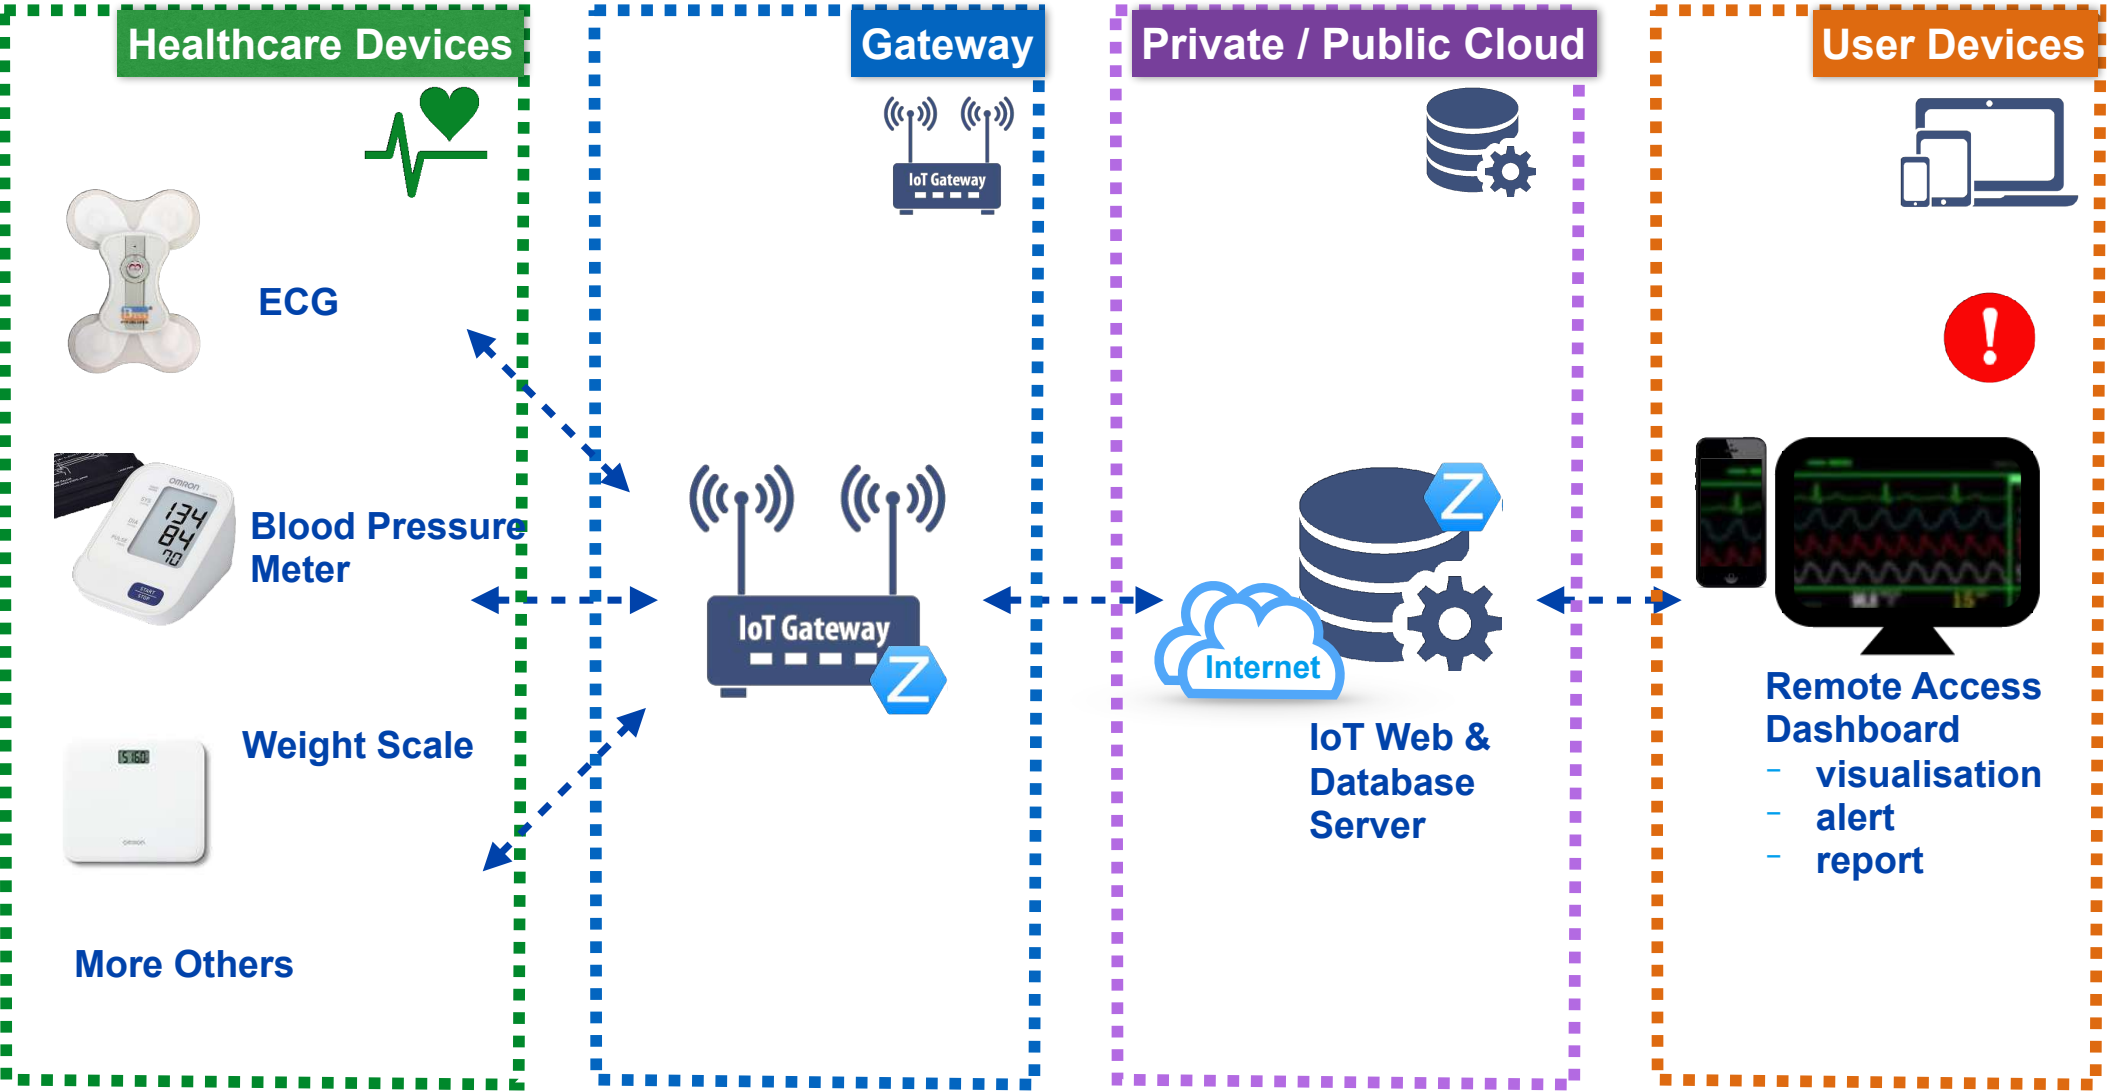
Healthcare Devices

ECG

Blood Pressure Meter

Weight Scale

More Others

Gateway

IoT Gateway

IoT Gateway

Private / Public Cloud

Internet

IoT Web & Database Server

User Devices

Remote Access Dashboard
- visualisation
- alert
- report